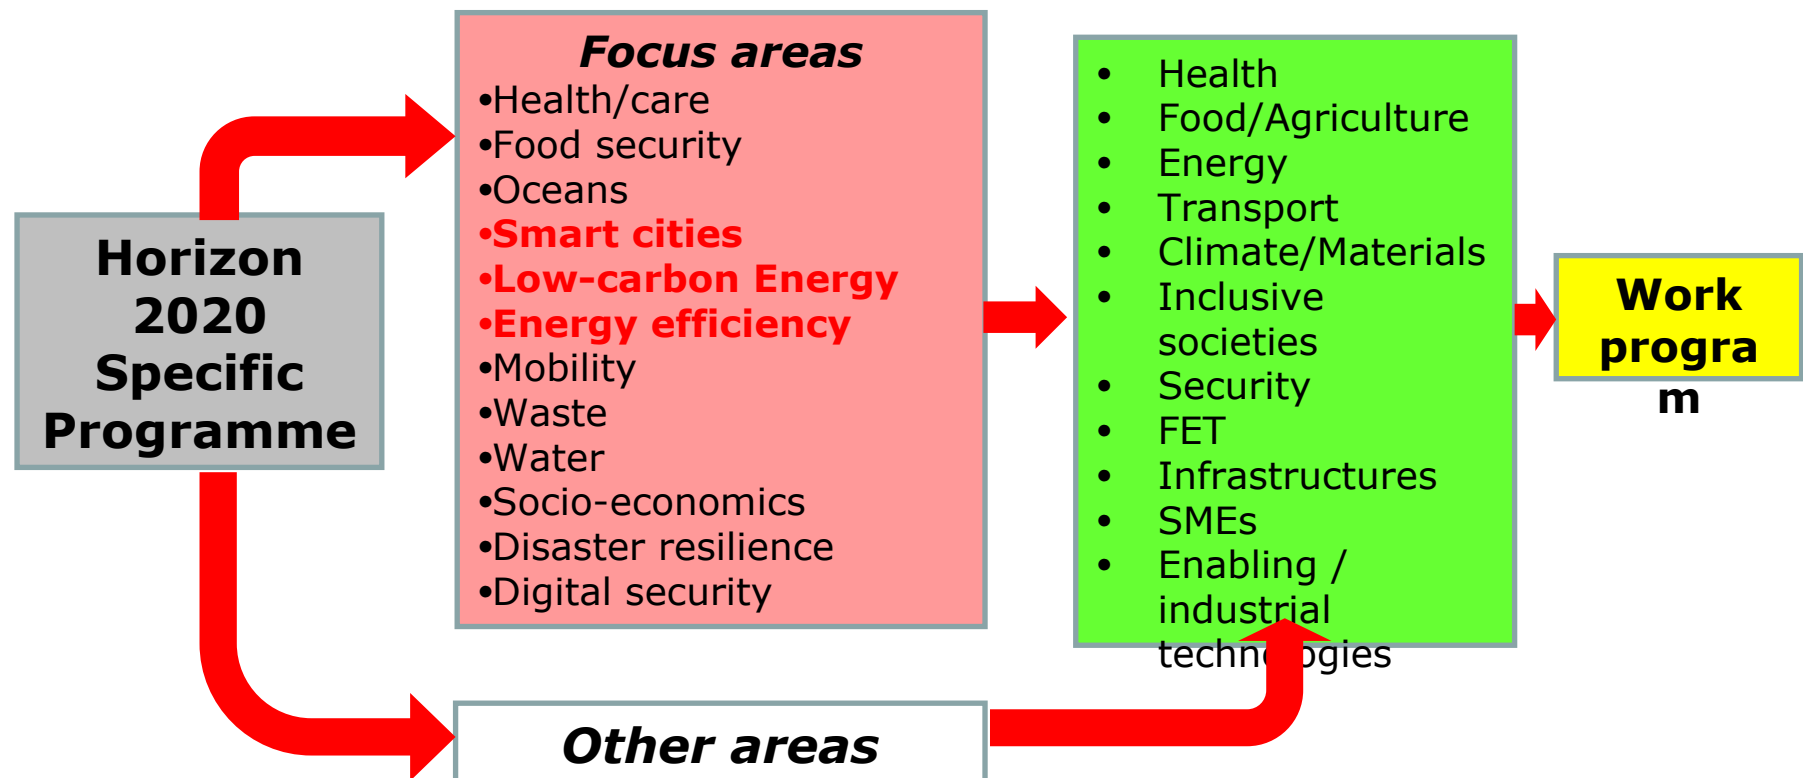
Horizon 2020 Specific Programme

Focus areas
•Health/care
•Food security
•Oceans
•Smart cities
•Low-carbon Energy
•Energy efficiency
•Mobility
•Waste
•Water
•Socio-economics
•Disaster resilience
•Digital security

• Health
• Food/Agriculture
• Energy
• Transport
• Climate/Materials
• Inclusive societies
• Security
• FET
• Infrastructures
• SMEs
• Enabling / industrial techn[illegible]ogies

Work progra m

Other areas